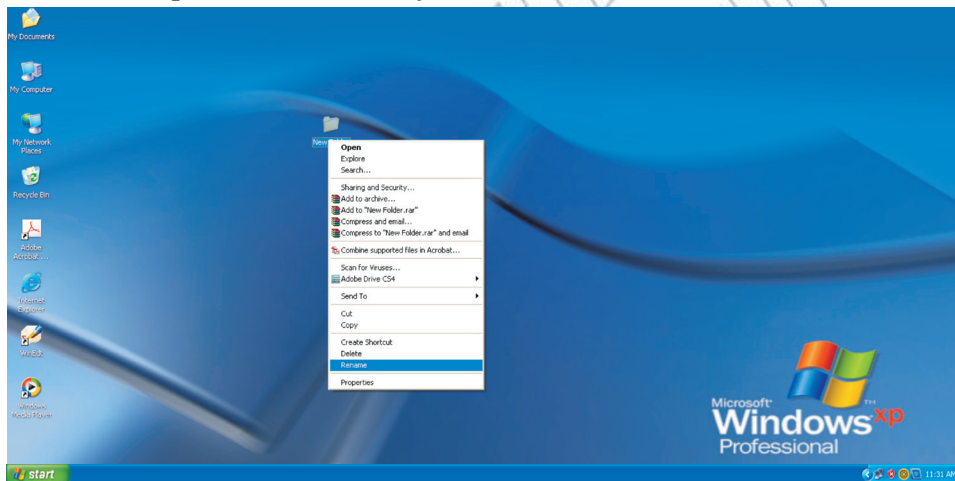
My Documents

My Computer

My Network Places

Recycle Bin

Adobe Acrobat...

Internet Explorer

WinEdt

Windows Media Player

New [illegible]

Open
Explore
Search...
Sharing and Security...
Add to archive...
Add to "New Folder.rar"
Compress and email...
Compress to "New Folder.rar" and email
Combine supported files in Acrobat...
Scan for Viruses...
Adobe Drive CS4
Send To
Cut
Copy
Create Shortcut
Delete
Rename
Properties

Microsoft® Windows™ xp Professional

start

11:31 AM